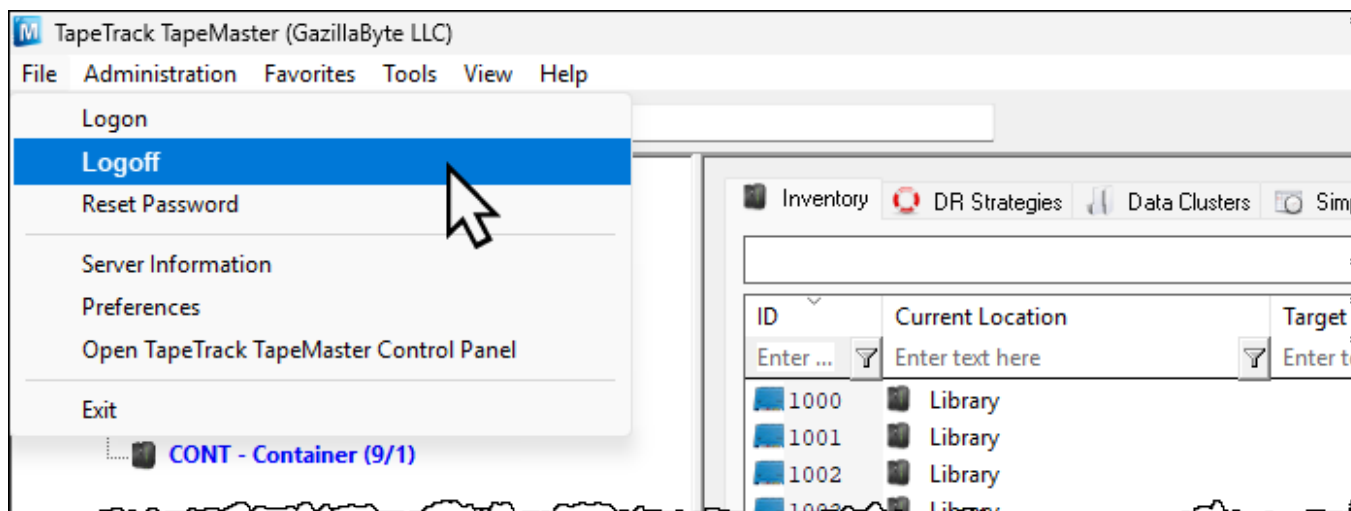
TapeTrack TapeMaster (GazillaByte LLC)

File Administration Favorites Tools View Help

Logon
Logoff
Reset Password
Server Information
Preferences
Open TapeTrack TapeMaster Control Panel
Exit

CONT - Container (9/1)

Inventory DR Strategies Data Clusters Simp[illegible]

| ID | Current Location | Target |
|---|---|---|
| Enter ... | Enter text here | Enter t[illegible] |
| 1000 | Library | |
| 1001 | Library | |
| 1002 | Library | |
| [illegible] | Library | |